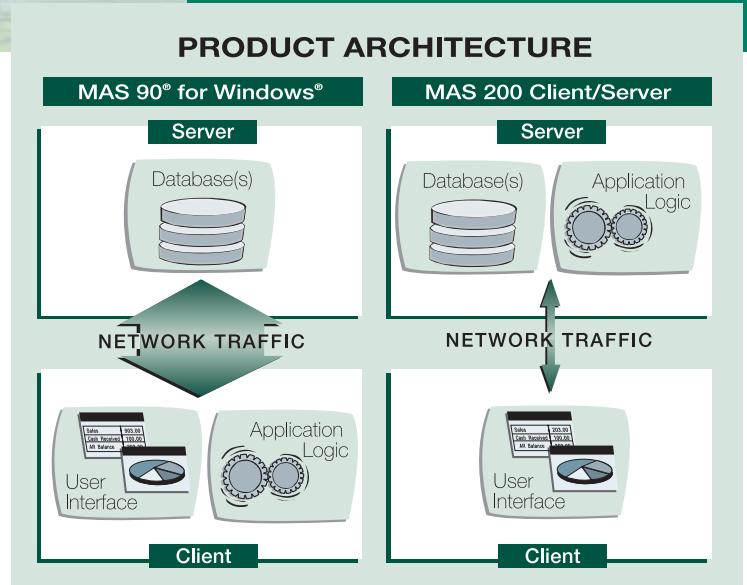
PRODUCT ARCHITECTURE

MAS 90® for Windows®

Server

Database(s)

NETWORK TRAFFIC

Sales 903.00
Cash Received 100.00
AR Balance 100.00

User Interface

Application Logic

Client

MAS 200 Client/Server

Server

Database(s)

Application Logic

NETWORK TRAFFIC

Sales 203.00
Cash Received 100.00
AR Balance 100.00

User Interface

Client